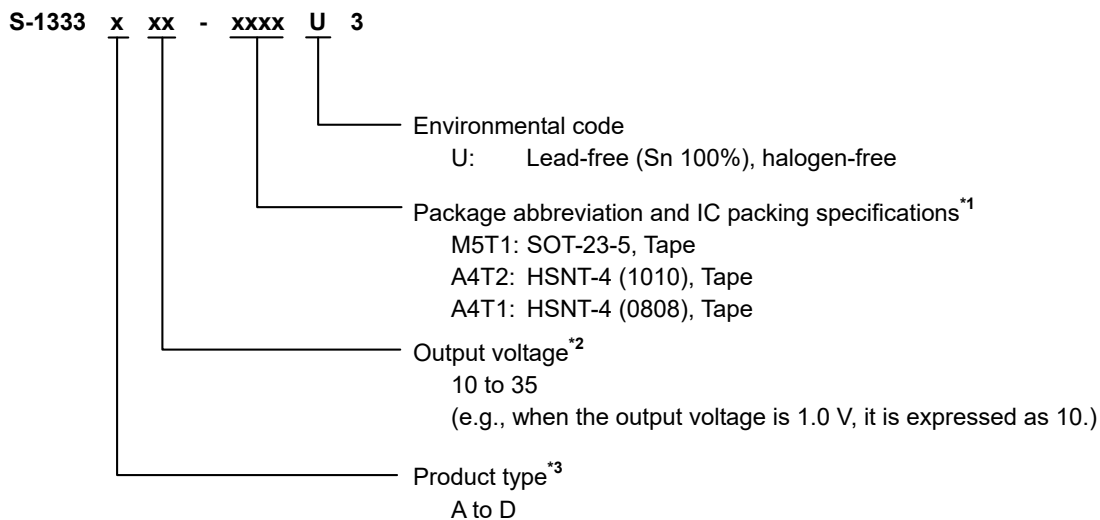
S-1333 x xx - xxxx U 3

Environmental code
U: Lead-free (Sn 100%), halogen-free

Package abbreviation and IC packing specifications$^{*1}$
M5T1: SOT-23-5, Tape
A4T2: HSNT-4 (1010), Tape
A4T1: HSNT-4 (0808), Tape

Output voltage$^{*2}$
10 to 35
(e.g., when the output voltage is 1.0 V, it is expressed as 10.)

Product type$^{*3}$
A to D